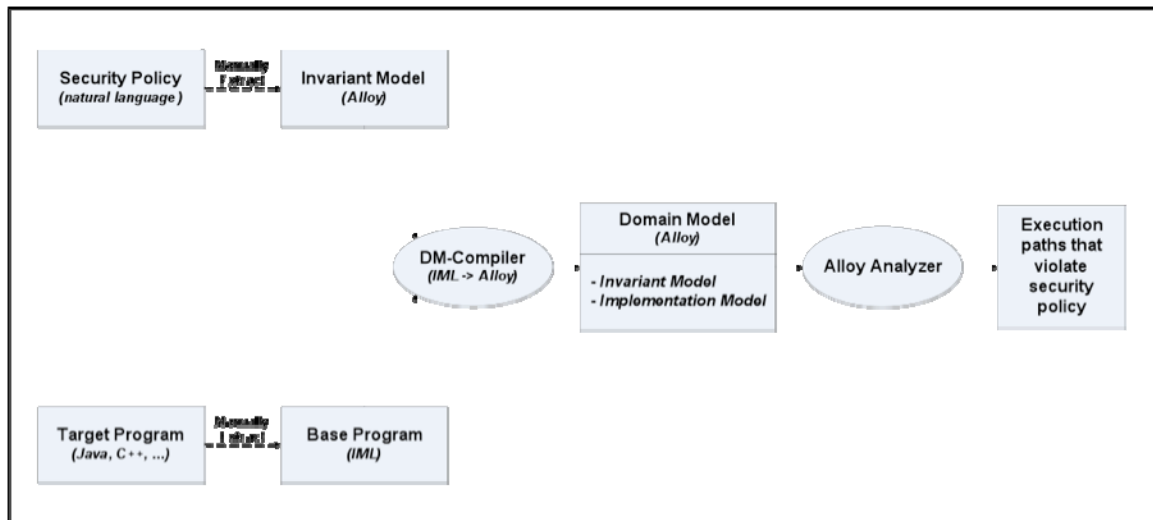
Security Policy
(natural language)

Manually Extract

Invariant Model
(Alloy)

DM-Compiler
(IML -> Alloy)

Domain Model
(Alloy)

- Invariant Model
- Implementation Model

Alloy Analyzer

Execution paths that violate security policy

Target Program
(Java, C++, ...)

Manually Extract

Base Program
(IML)